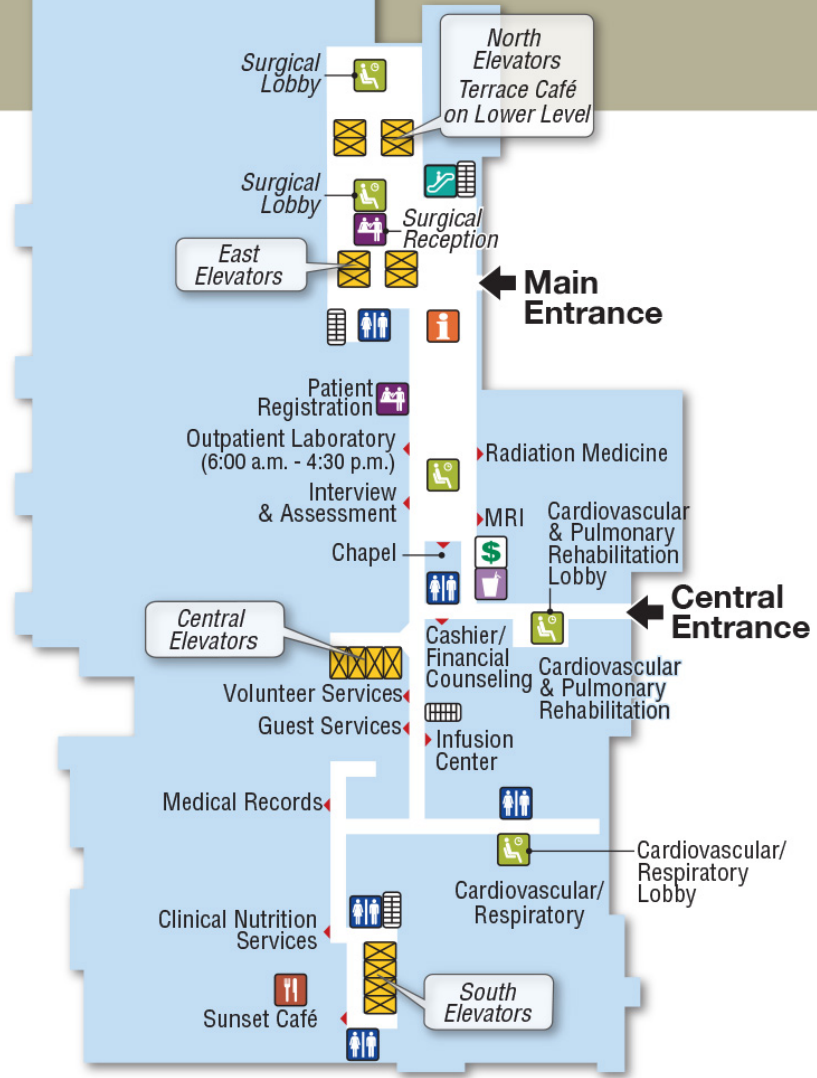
Surgical Lobby

North Elevators
Terrace Café on Lower Level

Surgical Lobby

Surgical Reception

East Elevators

Main Entrance

Patient Registration

Outpatient Laboratory (6:00 a.m. - 4:30 p.m.)

Radiation Medicine

Interview & Assessment

MRI

Chapel

Cardiovascular & Pulmonary Rehabilitation Lobby

Central Entrance

Central Elevators

Cashier/ Financial Counseling

Cardiovascular & Pulmonary Rehabilitation

Volunteer Services

Guest Services

Infusion Center

Medical Records

Cardiovascular/ Respiratory Lobby

Cardiovascular/ Respiratory

Clinical Nutrition Services

South Elevators

Sunset Café